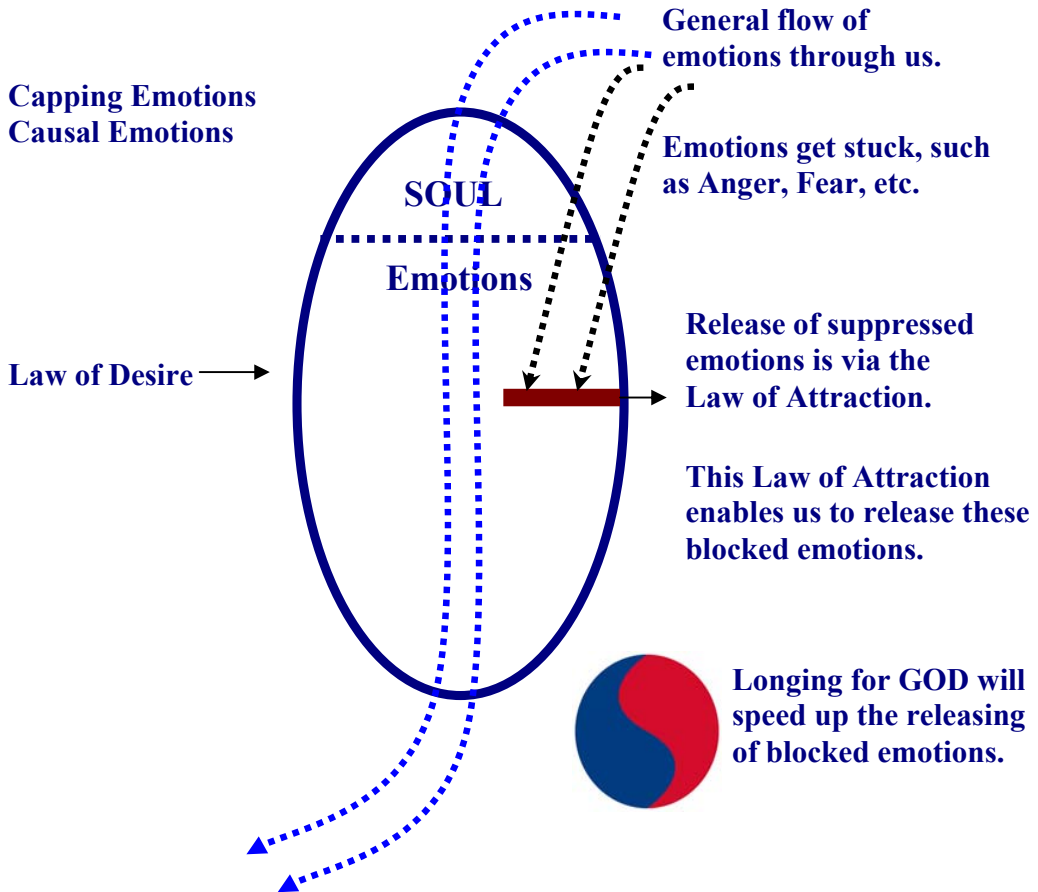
General flow of emotions through us.

Capping Emotions
Causal Emotions

Emotions get stuck, such as Anger, Fear, etc.

SOUL

Emotions

Release of suppressed emotions is via the Law of Attraction.

Law of Desire

This Law of Attraction enables us to release these blocked emotions.

Longing for GOD will speed up the releasing of blocked emotions.